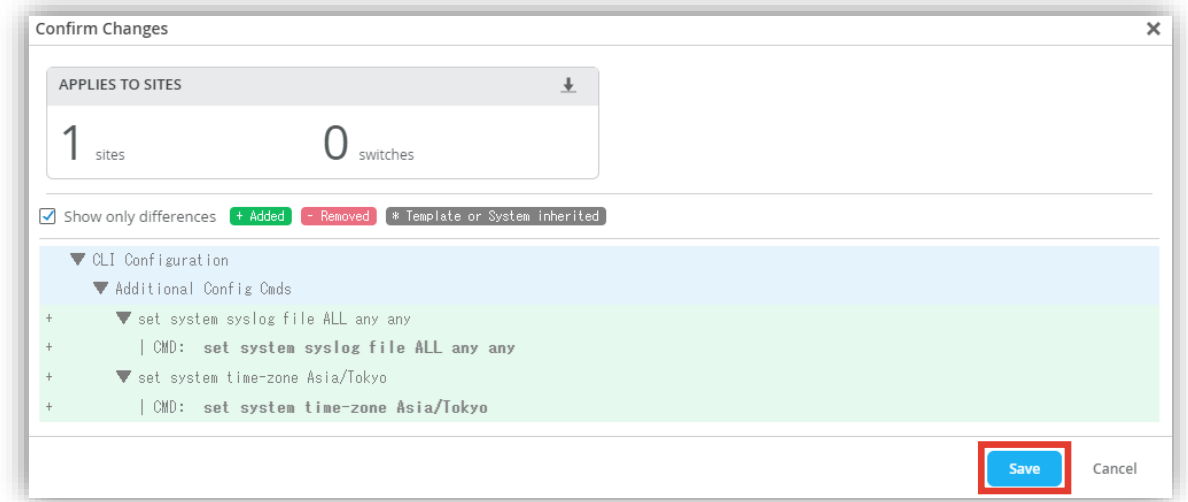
Confirm Changes

×

APPLIES TO SITES

1 sites

0 switches

Show only differences + Added - Removed * Template or System inherited

▼ CLI Configuration

▼ Additional Config Cmds

+ ▼ set system syslog file ALL any any

+ | CMD: set system syslog file ALL any any

+ ▼ set system time-zone Asia/Tokyo

+ | CMD: set system time-zone Asia/Tokyo

Save

Cancel